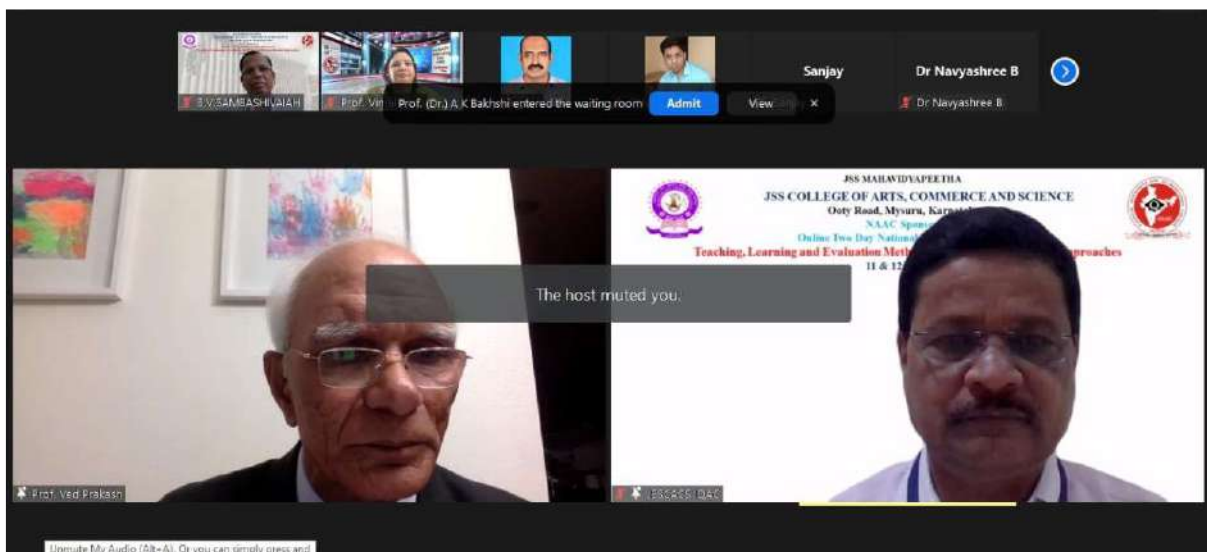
B.V.SAMBASHIVAIAH

Prof. Vin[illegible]

Prof. (Dr.) A K Bakhshi entered the waiting room

Admit

View

Sanjay

Dr Navyashree B

Dr Navyashree B

JSS MAHAVIDYAPEETHA
JSS COLLEGE OF ARTS, COMMERCE AND SCIENCE
Ooty Road, Mysuru, Karnat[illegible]
NAAC Spons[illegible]
Online Two Day Nationa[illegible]
Teaching, Learning and Evaluation Meth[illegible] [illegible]proaches
11 & 12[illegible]

The host muted you.

Prof. Ved Prakash

JSSCACS IQAC

Unmute My Audio (Alt+A). Or you can simply press and